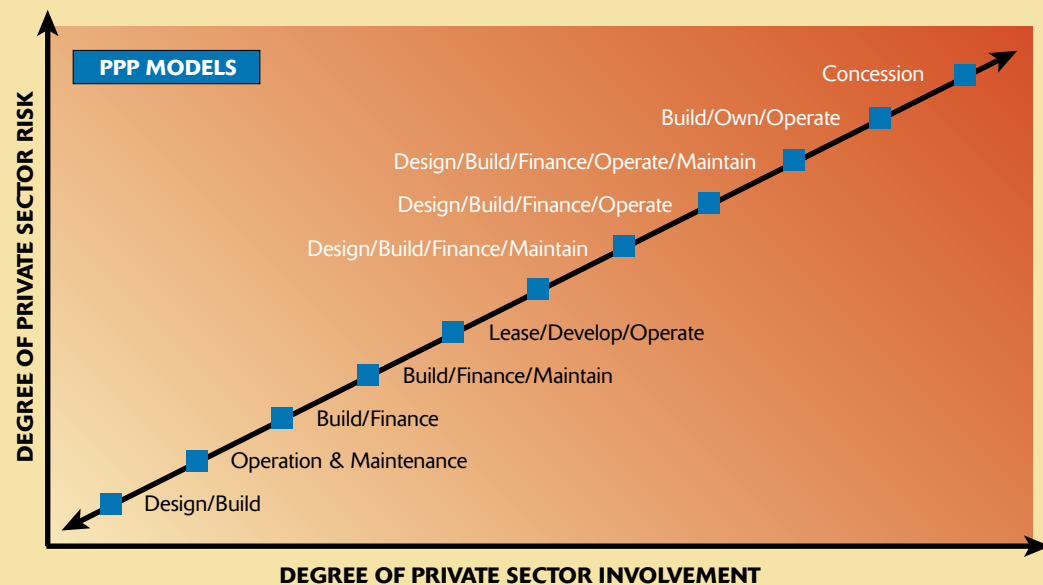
PPP MODELS

Concession

Build/Own/Operate

Design/Build/Finance/Operate/Maintain

Design/Build/Finance/Operate

Design/Build/Finance/Maintain

Lease/Develop/Operate

Build/Finance/Maintain

Build/Finance

Operation & Maintenance

Design/Build

DEGREE OF PRIVATE SECTOR RISK

DEGREE OF PRIVATE SECTOR INVOLVEMENT